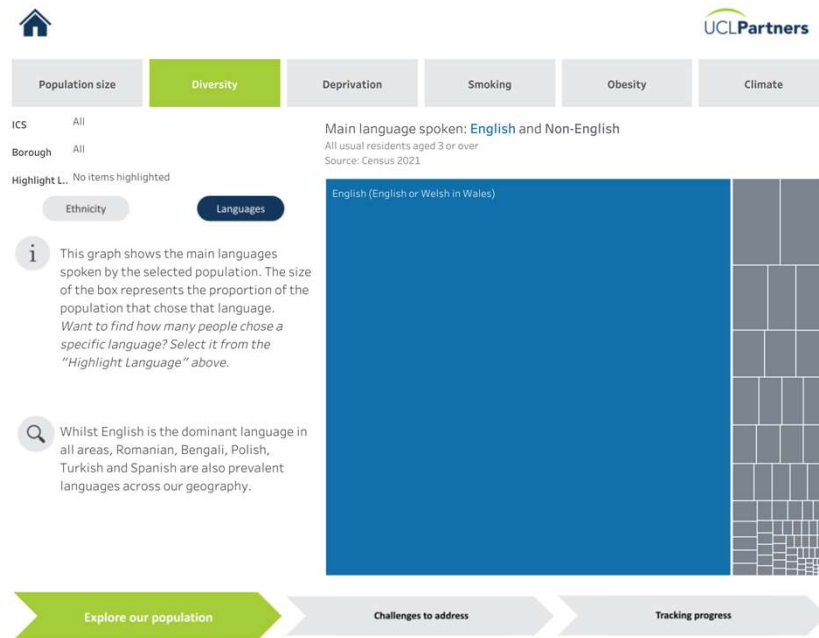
UCLPartners

Population size | Diversity | Deprivation | Smoking | Obesity | Climate

ICS All
Borough All
Highlight L.. No items highlighted

Ethnicity
Languages

Main language spoken: English and Non-English
All usual residents aged 3 or over
Source: Census 2021

English (English or Welsh in Wales)

This graph shows the main languages spoken by the selected population. The size of the box represents the proportion of the population that chose that language. *Want to find how many people chose a specific language? Select it from the "Highlight Language" above.*

Whilst English is the dominant language in all areas, Romanian, Bengali, Polish, Turkish and Spanish are also prevalent languages across our geography.

Explore our population
Challenges to address
Tracking progress